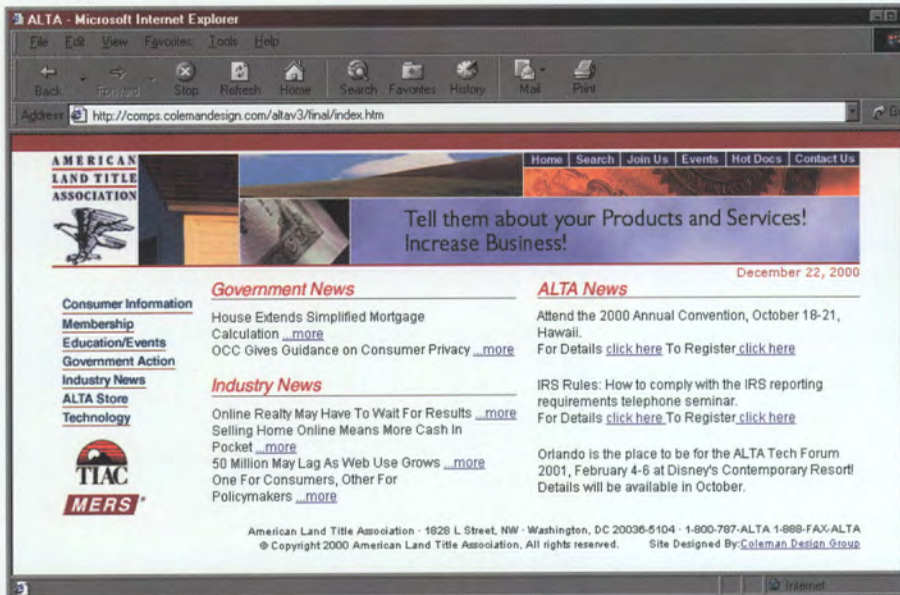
ALTA - Microsoft Internet Explorer

File Edit View Favorites Tools Help

Back Forward Stop Refresh Home Search Favorites History Mail Print

Address http://comps.colemandesign.com/altav3/final/index.htm

AMERICAN LAND TITLE ASSOCIATION

Home | Search | Join Us | Events | Hot Docs | Contact Us

Tell them about your Products and Services! Increase Business!

December 22, 2000

Consumer Information
Membership
Education/Events
Government Action
Industry News
ALTA Store
Technology

TIAC

MERS

Government News

House Extends Simplified Mortgage Calculation ...more
OCC Gives Guidance on Consumer Privacy ...more

Industry News

Online Realty May Have To Wait For Results ...more
Selling Home Online Means More Cash In Pocket ...more
50 Million May Lag As Web Use Grows ...more
One For Consumers, Other For Policymakers ...more

ALTA News

Attend the 2000 Annual Convention, October 18-21, Hawaii.
For Details click here To Register click here

IRS Rules: How to comply with the IRS reporting requirements telephone seminar.
For Details click here To Register click here

Orlando is the place to be for the ALTA Tech Forum 2001, February 4-6 at Disney's Contemporary Resort! Details will be available in October.

American Land Title Association · 1828 L Street, NW · Washington, DC 20036-5104 · 1-800-787-ALTA 1-888-FAX-ALTA
© Copyright 2000 American Land Title Association, All rights reserved. Site Designed By: Coleman Design Group

Internet